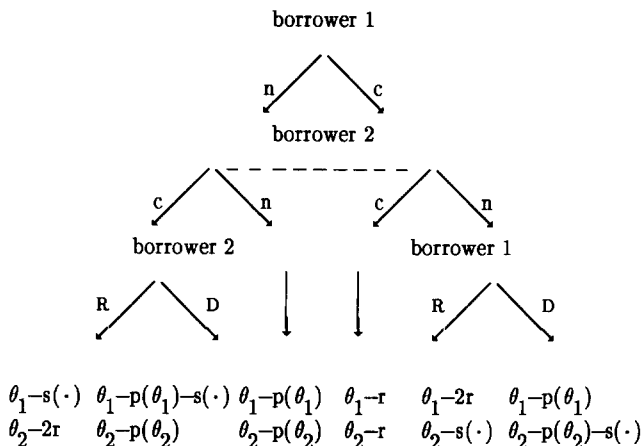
borrower 1

n c

borrower 2

c n c n

borrower 2 borrower 1

R D R D

$\theta_1-s(\cdot)$ $\theta_2-2r$

$\theta_1-p(\theta_1)-s(\cdot)$ $\theta_2-p(\theta_2)$

$\theta_1-p(\theta_1)$ $\theta_2-p(\theta_2)$

$\theta_1-r$ $\theta_2-r$

$\theta_1-2r$ $\theta_2-s(\cdot)$

$\theta_1-p(\theta_1)$ $\theta_2-p(\theta_2)-s(\cdot)$